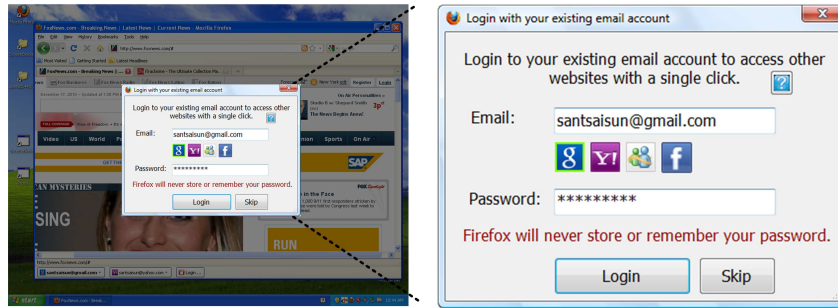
FoxNews.com - Breaking News | Latest News | Current News - Mozilla Firefox

File Edit View History Bookmarks Tools Help

http://www.foxnews.com/

Most Visited Getting Started Latest Headlines

FoxNews.com - Breaking News | ...

Register Login

Video US World

Sports On Air

SAP

AN MYSTERIES

SING

RUN

http://www.foxnews.com/

santsaisun@gmail.com santsaisun@yahoo.com Login...

start

Login with your existing email account

Login to your existing email account to access other websites with a single click.

Email: santsaisun@gmail.com

Password: *********

Firefox will never store or remember your password.

Login Skip

Login with your existing email account

Login to your existing email account to access other websites with a single click.

Email: santsaisun@gmail.com

Password: *********

Firefox will never store or remember your password.

Login Skip